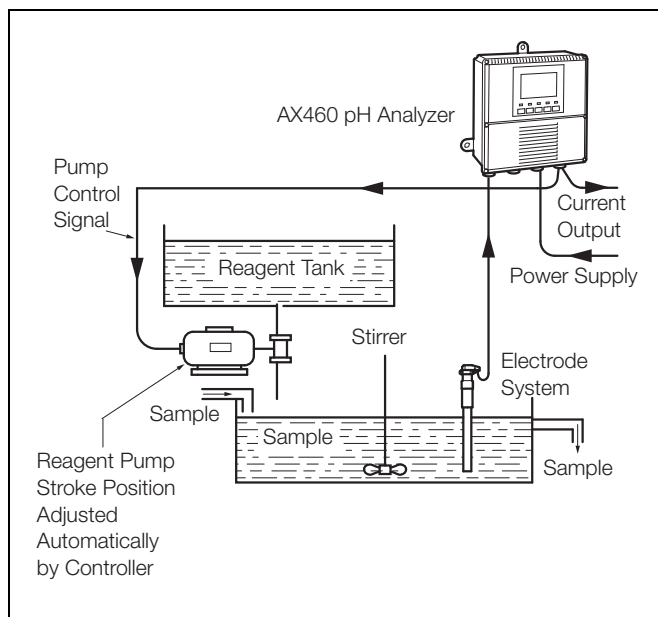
AX460 pH Analyzer

Pump Control Signal

Current Output

Reagent Tank

Power Supply

Stirrer

Electrode System

Sample

Sample

Sample

Reagent Pump Stroke Position Adjusted Automatically by Controller